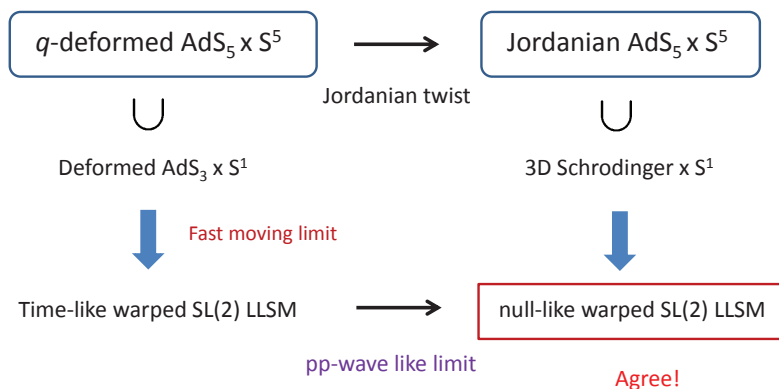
$q$-deformed $AdS_5$ x $S^5$

Jordanian $AdS_5$ x $S^5$

Jordanian twist

$\bigcup$

$\bigcup$

Deformed $AdS_3$ x $S^1$

3D Schrodinger x $S^1$

Fast moving limit

Time-like warped SL(2) LLSM

null-like warped SL(2) LLSM

pp-wave like limit

Agree!